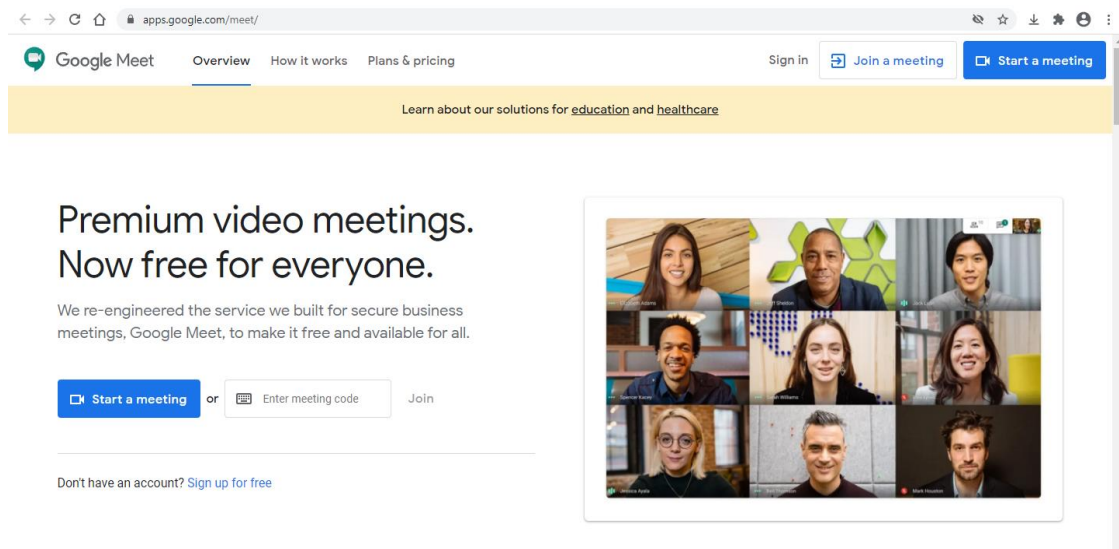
apps.google.com/meet/

Google Meet Overview How it works Plans & pricing Sign in Join a meeting Start a meeting

Learn about our solutions for education and healthcare

Premium video meetings. Now free for everyone.

We re-engineered the service we built for secure business meetings, Google Meet, to make it free and available for all.

Start a meeting or Enter meeting code Join

Don't have an account? Sign up for free

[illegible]